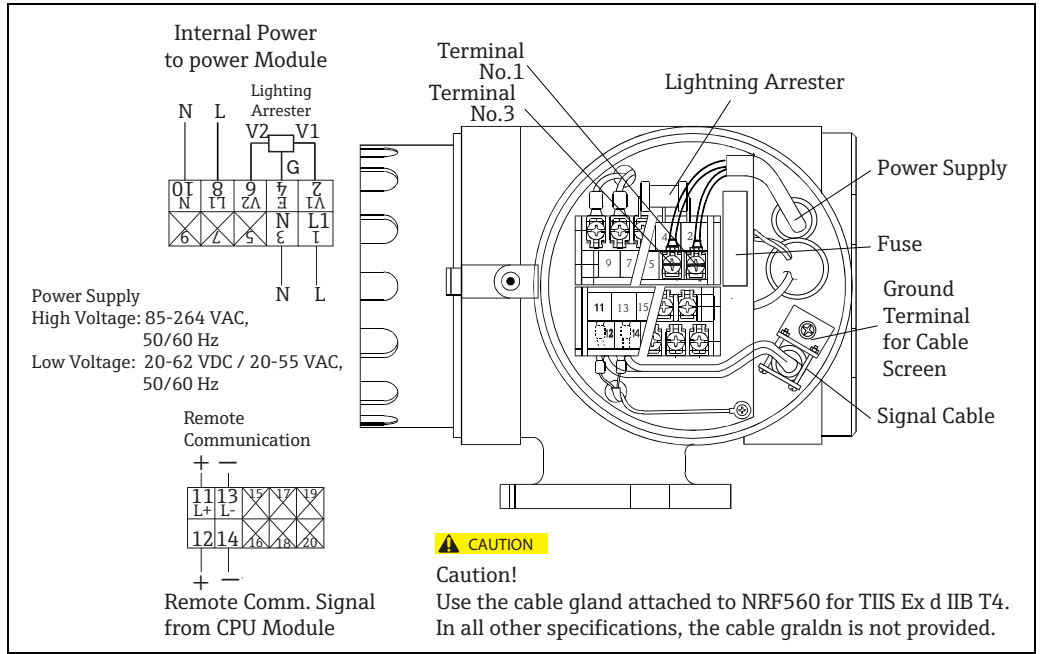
Internal Power
to power Module

Lighting
Arrester

N L V2 V1

G

10 N
8 L1
6 V2
4 E
2 V1

9 7 5 3 N 1 L1

N L

Power Supply
High Voltage: 85-264 VAC, 50/60 Hz
Low Voltage: 20-62 VDC / 20-55 VAC, 50/60 Hz

Remote
Communication

+ —

11 L+ 13 L- 15 17 19
12 14 16 18 20

+ —

Remote Comm. Signal
from CPU Module

Terminal
No.1

Terminal
No.3

Lightning Arrester

Power Supply

Fuse

Ground
Terminal
for Cable
Screen

Signal Cable

9 7 5 4 2
11 13 15
12 14

CAUTION

Caution!
Use the cable gland attached to NRF560 for TIIS Ex d IIB T4.
In all other specifications, the cable graldn is not provided.